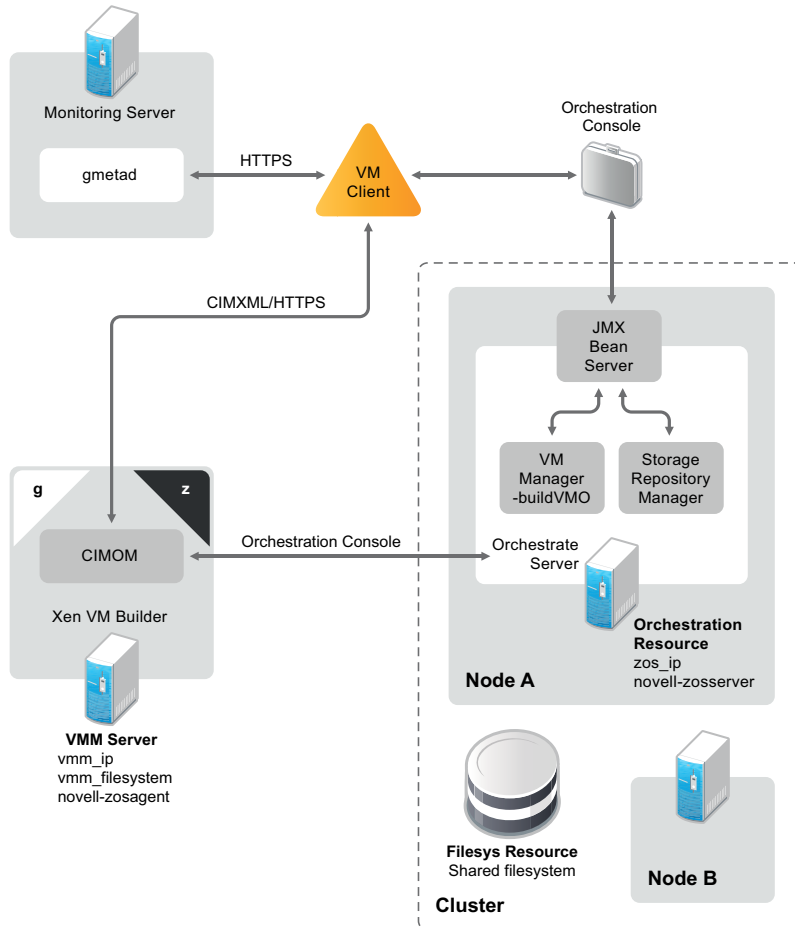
Monitoring Server

gmetad

HTTPS

VM Client

Orchestration Console

CIMXML/HTTPS

JMX Bean Server

VM Manager -buildVMO

Storage Repository Manager

g

z

CIMOM

Orchestration Console

Orchestrate Server

Xen VM Builder

Orchestration Resource
zos_ip
novell-zosserver

Node A

VMM Server
vmm_ip
vmm_filesystem
novell-zosagent

Filesys Resource
Shared filesystem

Node B

Cluster